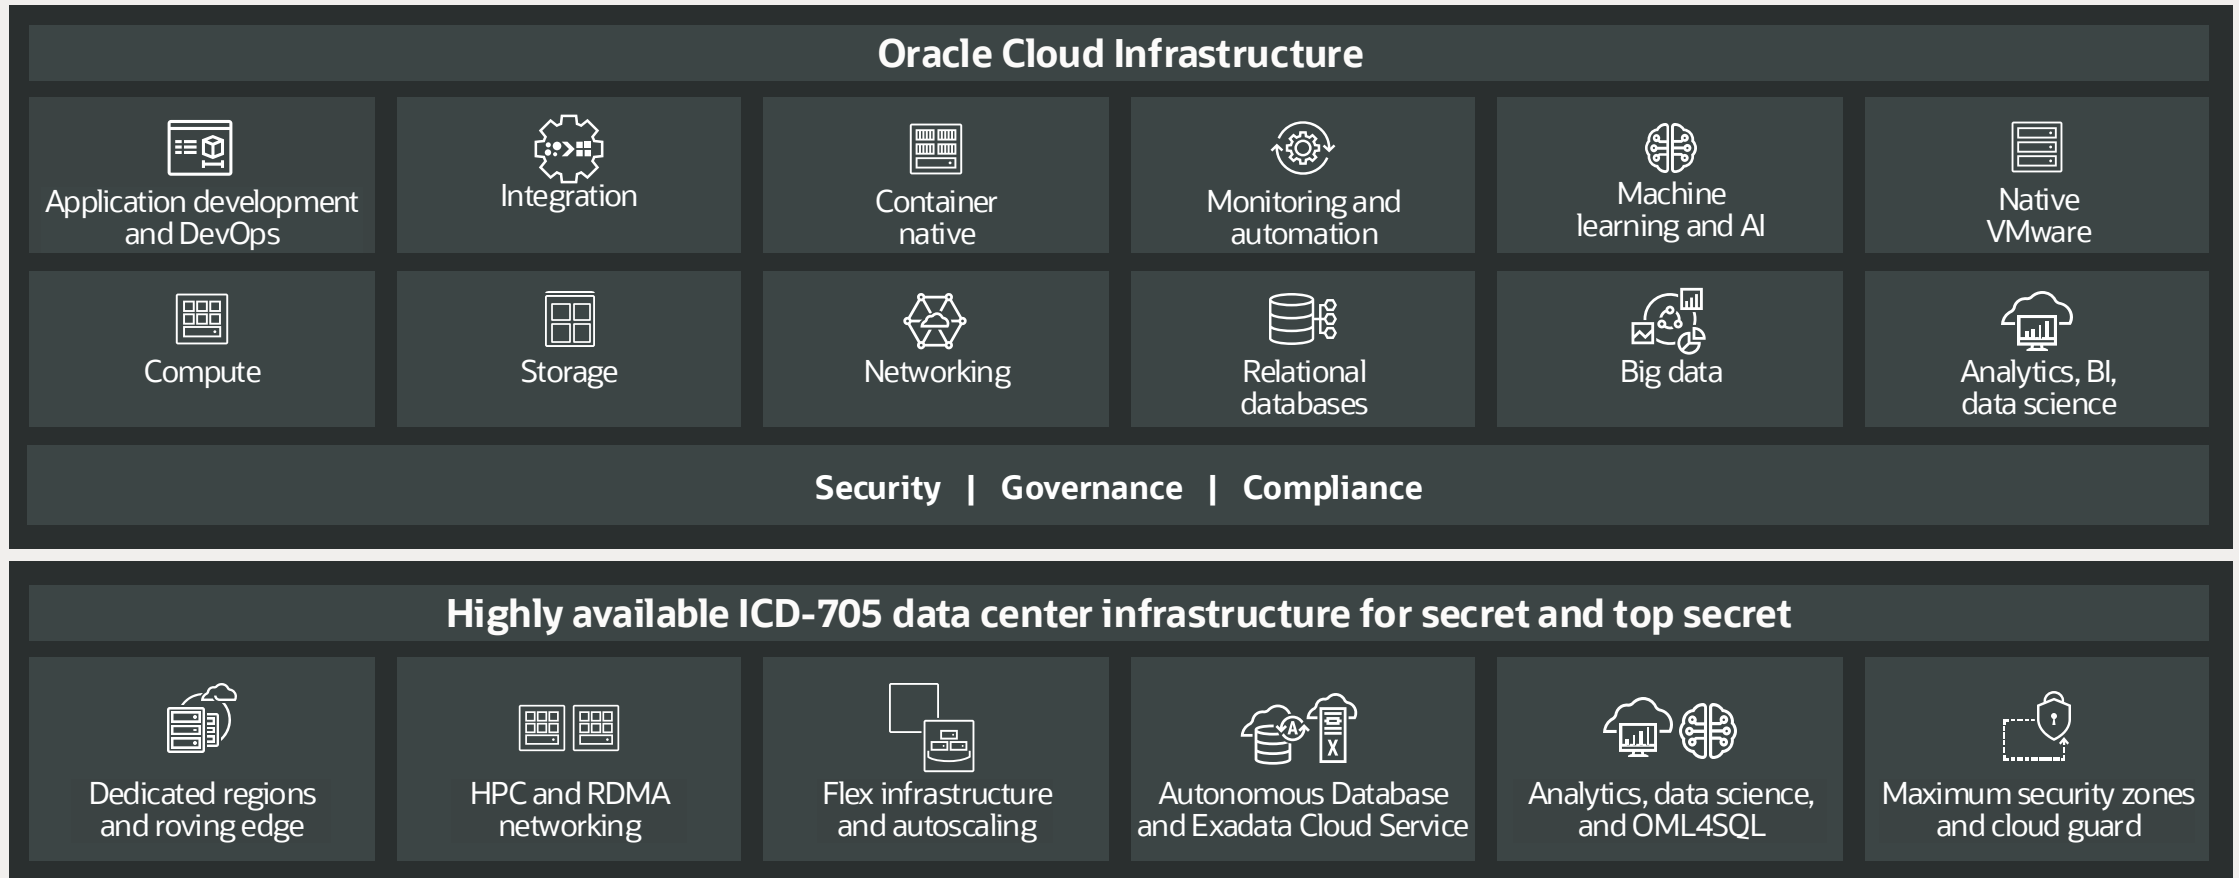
Oracle Cloud Infrastructure

Application development and DevOps

Integration

Container native

Monitoring and automation

Machine learning and AI

Native VMware

Compute

Storage

Networking

Relational databases

Big data

Analytics, BI, data science

Security | Governance | Compliance

Highly available ICD-705 data center infrastructure for secret and top secret

Dedicated regions and roving edge

HPC and RDMA networking

Flex infrastructure and autoscaling

Autonomous Database and Exadata Cloud Service

Analytics, data science, and OML4SQL

Maximum security zones and cloud guard